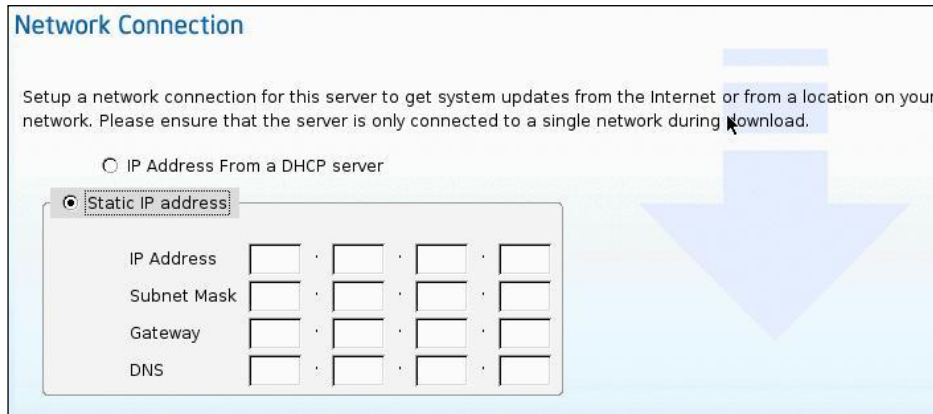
Network Connection

Setup a network connection for this server to get system updates from the Internet or from a location on your network. Please ensure that the server is only connected to a single network during download.

IP Address From a DHCP server

Static IP address

IP Address . . .
Subnet Mask . . .
Gateway . . .
DNS . . .